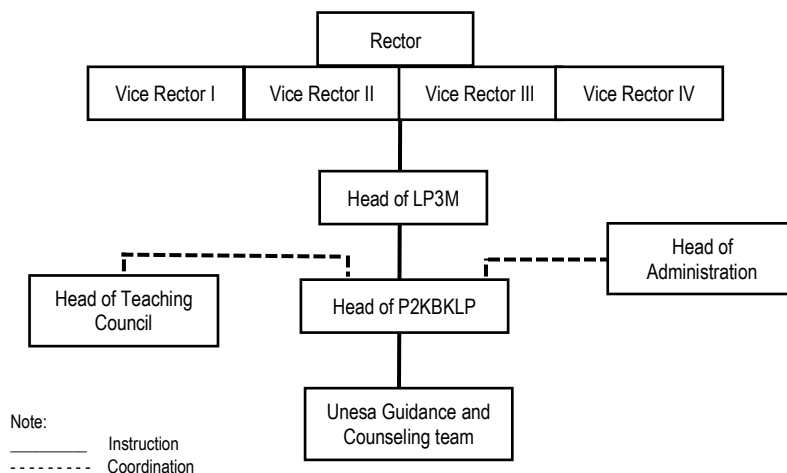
Rector

Vice Rector I

Vice Rector II

Vice Rector III

Vice Rector IV

Head of LP3M

Head of Teaching Council

Head of P2KBKLP

Head of Administration

Unesa Guidance and Counseling team

Note:
_________ Instruction
--------- Coordination